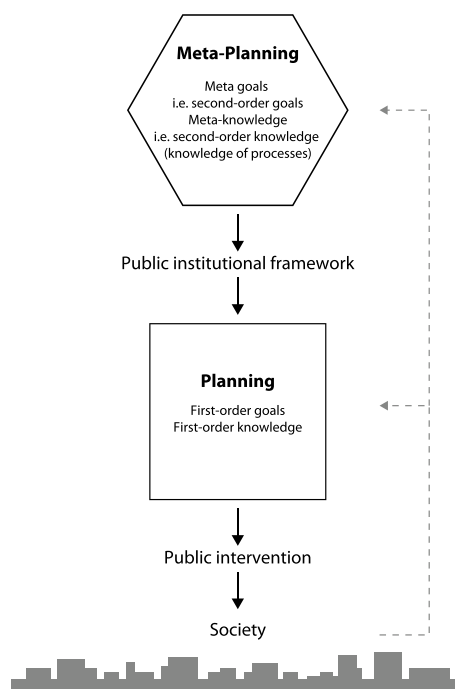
Meta-Planning

Meta goals
i.e. second-order goals
Meta-knowledge
i.e. second-order knowledge
(knowledge of processes)

Public institutional framework

Planning

First-order goals
First-order knowledge

Public intervention

Society